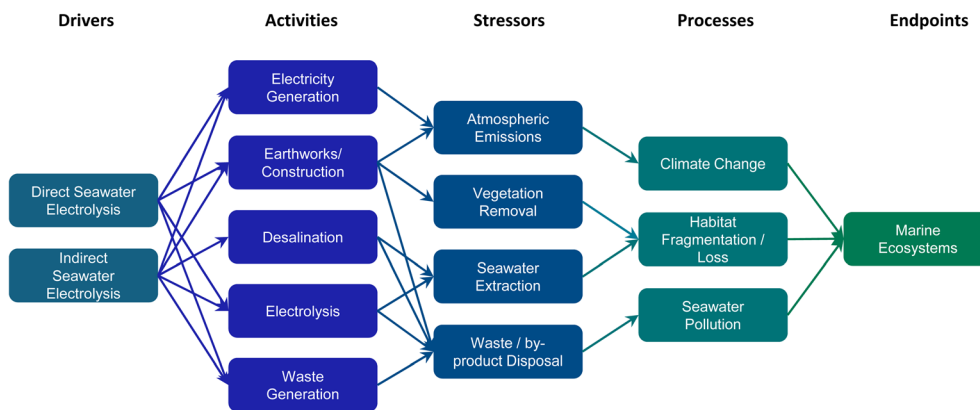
Drivers

Activities

Stressors

Processes

Endpoints

Direct Seawater Electrolysis

Indirect Seawater Electrolysis

Electricity Generation

Earthworks/ Construction

Desalination

Electrolysis

Waste Generation

Atmospheric Emissions

Vegetation Removal

Seawater Extraction

Waste / by-product Disposal

Climate Change

Habitat Fragmentation / Loss

Seawater Pollution

Marine Ecosystems